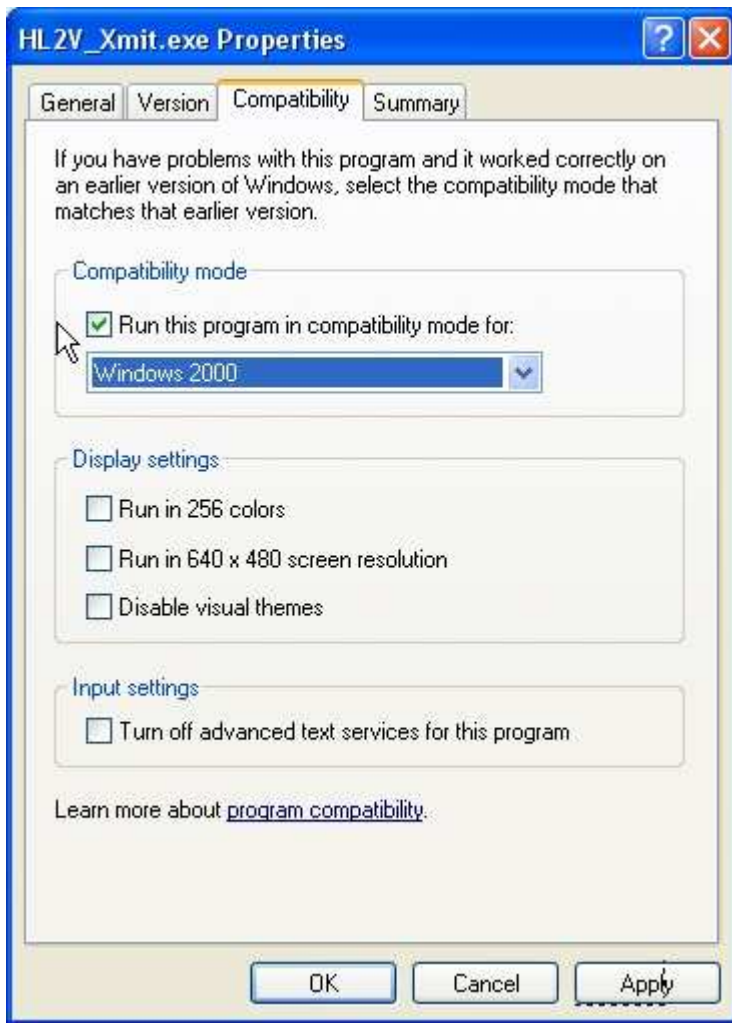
HL2V_Xmit.exe Properties

General | Version | Compatibility | Summary

If you have problems with this program and it worked correctly on an earlier version of Windows, select the compatibility mode that matches that earlier version.

Compatibility mode

Run this program in compatibility mode for:

Windows 2000

Display settings

Run in 256 colors

Run in 640 x 480 screen resolution

Disable visual themes

Input settings

Turn off advanced text services for this program

Learn more about program compatibility.

OK | Cancel | Apply